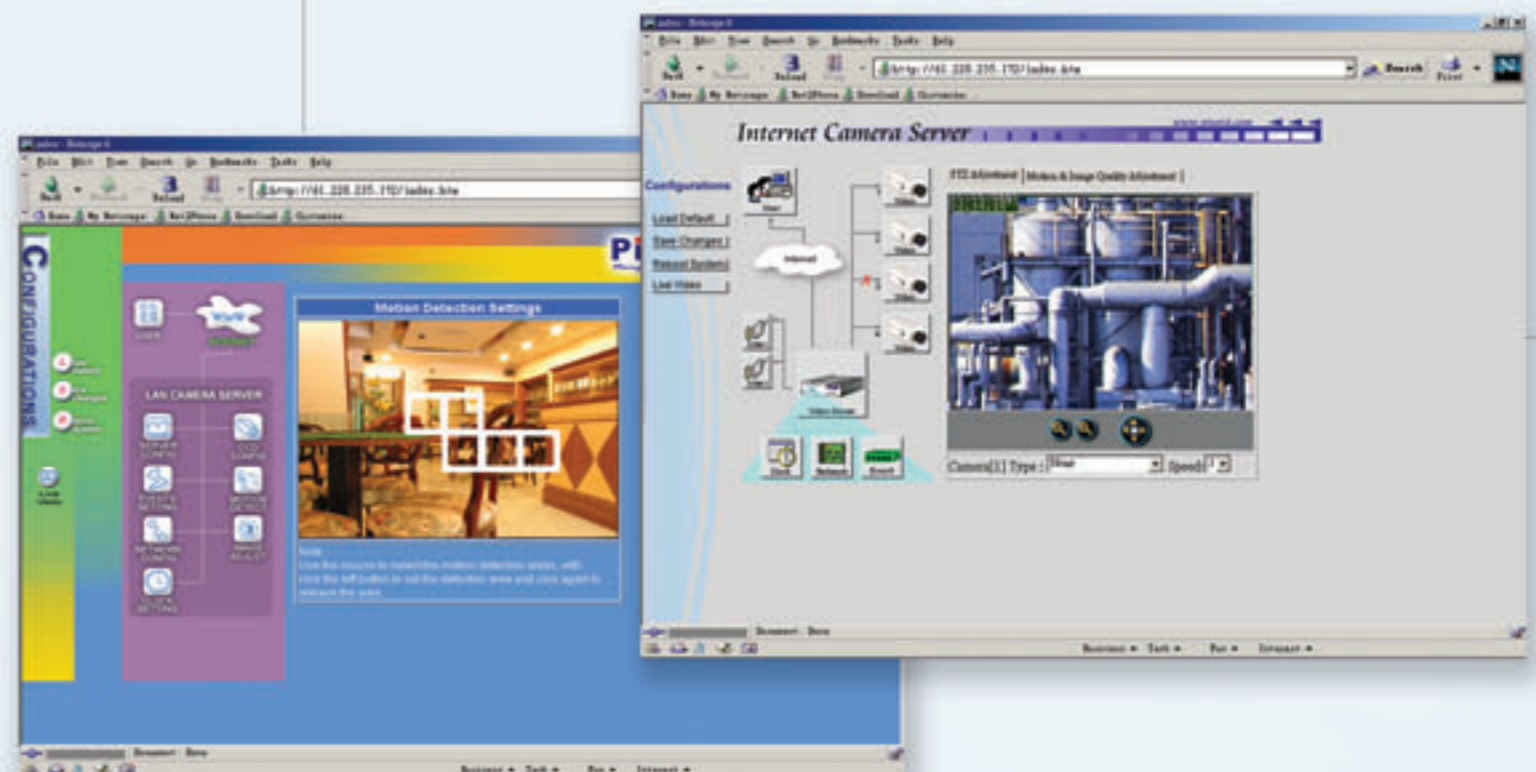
Index - Netscape 6
File Edit View Search Go Bookmarks Tasks Help
Back Forward Reload Stop
http://61.220.235.170/index.htm
Search Print
Home My Netscape Net2Phone Download Customize

Internet Camera Server

Configurations
Load Default
Save Changes
Reboot System
Live Video

User
Internet
Video Server
Client
Network
Event

PTZ Adjustment | Motion & Image Quality Adjustment

Camera[1] Type : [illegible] Speed: 1

Document: Done
Business Tech Fun Internet

Index - Netscape 6
File Edit View Search Go Bookmarks Tasks Help
Back Forward Reload Stop
http://61.220.235.170/index.htm
Home My Netscape Net2Phone Download Customize

CONFIGURATIONS

LAN CAMERA SERVER
SERVER CONFIG
CAMERA CONFIG
EVENTS SETTING
MOTION DETECT
NETWORK CONFIG
IMAGE ADJUST
CLOCK SETTING
USER
Live Video

Motion Detection Settings

Note
Use the mouse to select the motion detection areas, with click the left button to set the detection area and click again to release the area.

Document: Done
Business Tech Fun Internet